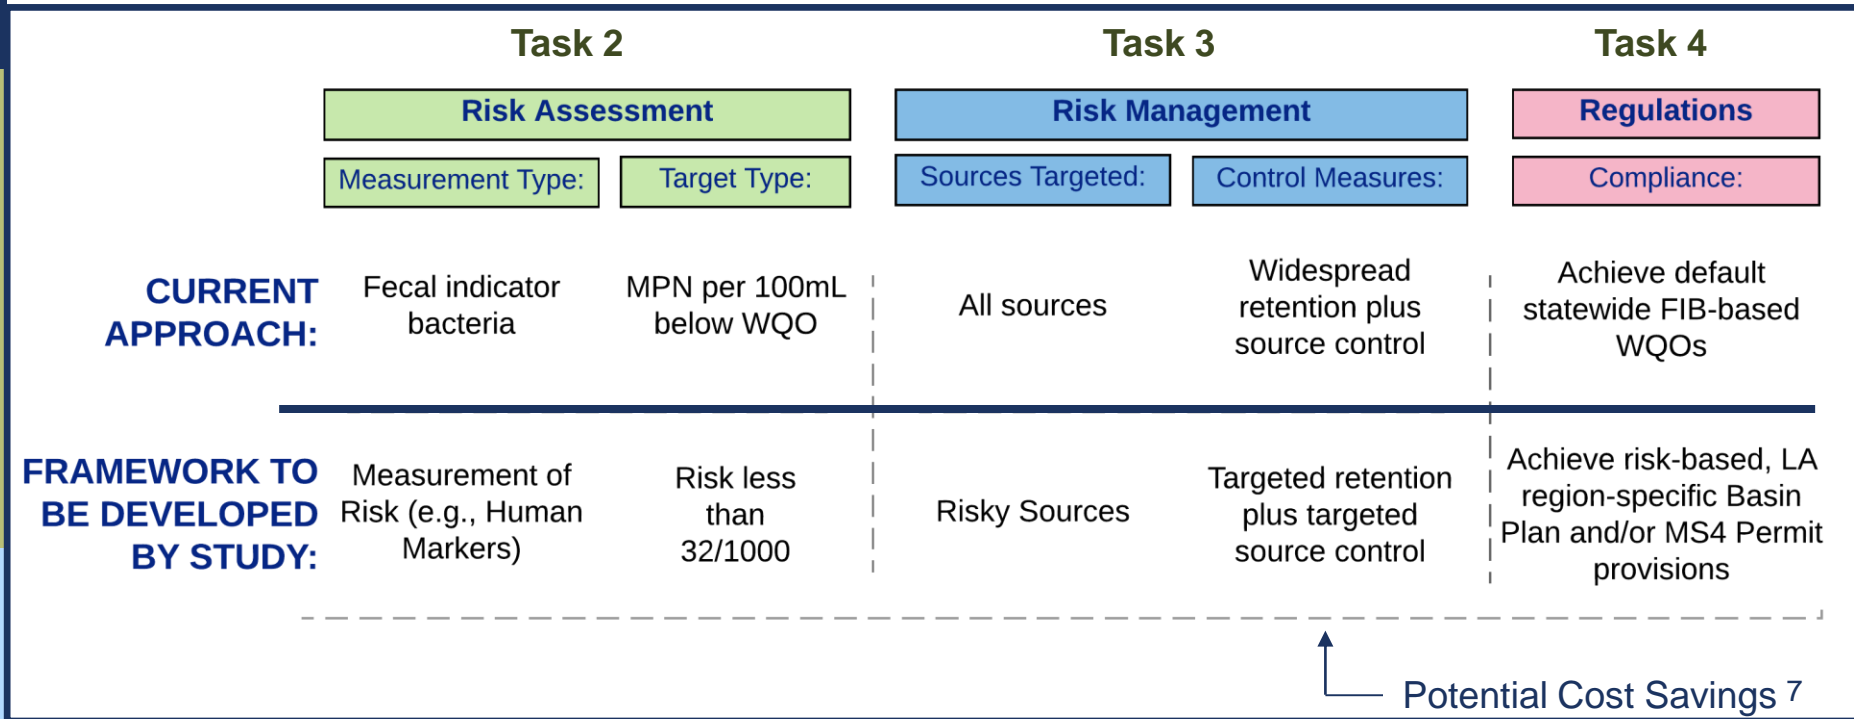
| | Task 2 | | Task 3 | | Task 4 |
|---|---|---|---|---|---|
| | Risk Assessment | | Risk Management | | Regulations |
| | Measurement Type: | Target Type: | Sources Targeted: | Control Measures: | Compliance: |
| CURRENT APPROACH: | Fecal indicator bacteria | MPN per 100mL below WQO | All sources | Widespread retention plus source control | Achieve default statewide FIB-based WQOs |
| FRAMEWORK TO BE DEVELOPED BY STUDY: | Measurement of Risk (e.g., Human Markers) | Risk less than 32/1000 | Risky Sources | Targeted retention plus targeted source control | Achieve risk-based, LA region-specific Basin Plan and/or MS4 Permit provisions |

Potential Cost Savings 7